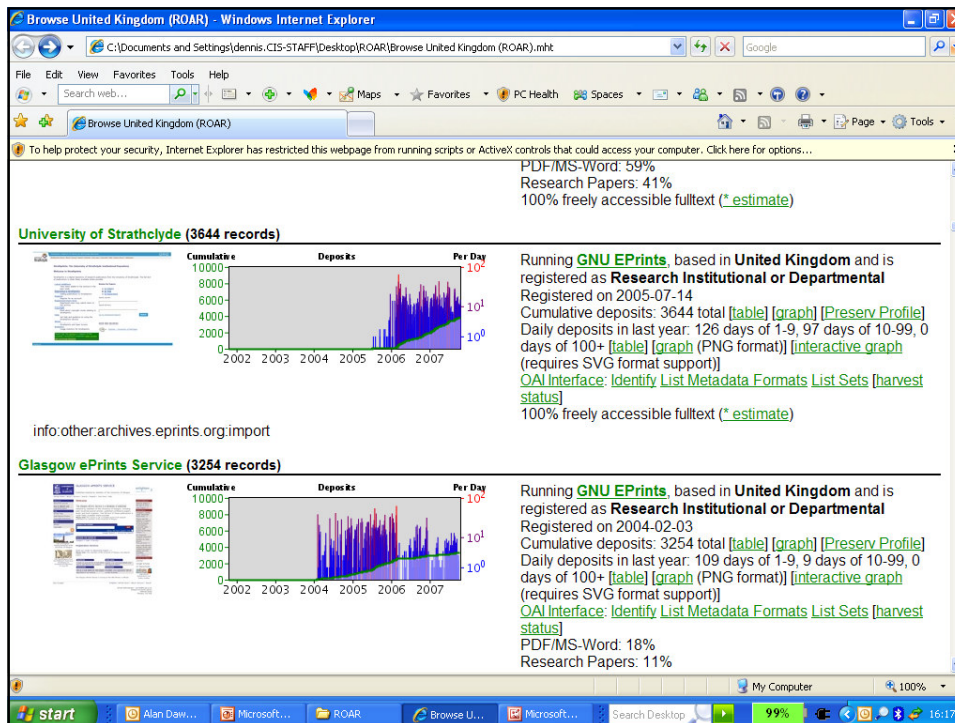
Browse United Kingdom (ROAR) - Windows Internet Explorer

C:\Documents and Settings\dennis.CIS-STAFF\Desktop\ROAR\Browse United Kingdom (ROAR).mht

Google

File Edit View Favorites Tools Help

Search web... Maps Favorites PC Health Spaces

Browse United Kingdom (ROAR)

Page Tools

To help protect your security, Internet Explorer has restricted this webpage from running scripts or ActiveX controls that could access your computer. Click here for options...

PDF/MS-Word: 59%
Research Papers: 41%
100% freely accessible fulltext (* estimate)

University of Strathclyde (3644 records)

Cumulative Deposits Per Day
10000 8000 6000 4000 2000 0
$10^2$ $10^1$ $10^0$
2002 2003 2004 2005 2006 2007

Running GNU EPrints, based in United Kingdom and is registered as Research Institutional or Departmental
Registered on 2005-07-14
Cumulative deposits: 3644 total [table] [graph] [Preserv Profile]
Daily deposits in last year: 126 days of 1-9, 97 days of 10-99, 0 days of 100+ [table] [graph (PNG format)] [interactive graph (requires SVG format support)]
OAI Interface: Identify List Metadata Formats List Sets [harvest status]
100% freely accessible fulltext (* estimate)

info:other:archives.eprints.org:import

Glasgow ePrints Service (3254 records)

Cumulative Deposits Per Day
10000 8000 6000 4000 2000 0
$10^2$ $10^1$ $10^0$
2002 2003 2004 2005 2006 2007

Running GNU EPrints, based in United Kingdom and is registered as Research Institutional or Departmental
Registered on 2004-02-03
Cumulative deposits: 3254 total [table] [graph] [Preserv Profile]
Daily deposits in last year: 109 days of 1-9, 9 days of 10-99, 0 days of 100+ [table] [graph (PNG format)] [interactive graph (requires SVG format support)]
OAI Interface: Identify List Metadata Formats List Sets [harvest status]
PDF/MS-Word: 18%
Research Papers: 11%

My Computer 100%

start Alan Daw... Microsoft... ROAR Browse U... Microsoft... Search Desktop 99% 16:17